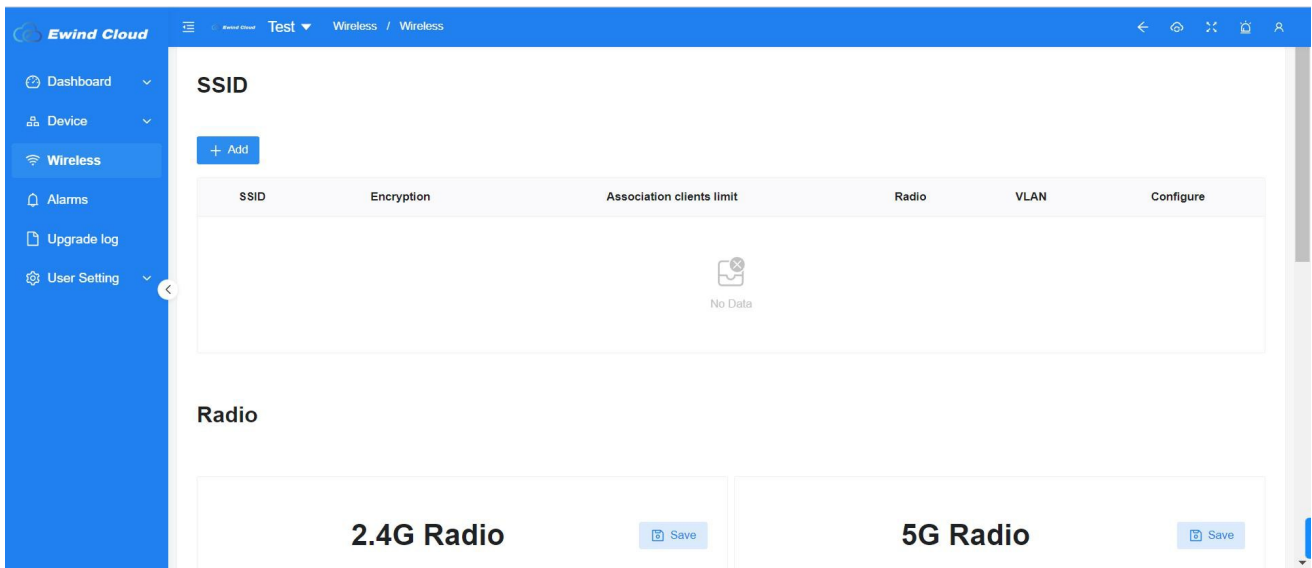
Ewind Cloud

Dashboard
Device
Wireless
Alarms
Upgrade log
User Setting

Ewind Cloud Test Wireless / Wireless

SSID

+ Add

| SSID | Encryption | Association clients limit | Radio | VLAN | Configure |
|---|---|---|---|---|---|

No Data

Radio

2.4G Radio
Save

5G Radio
Save